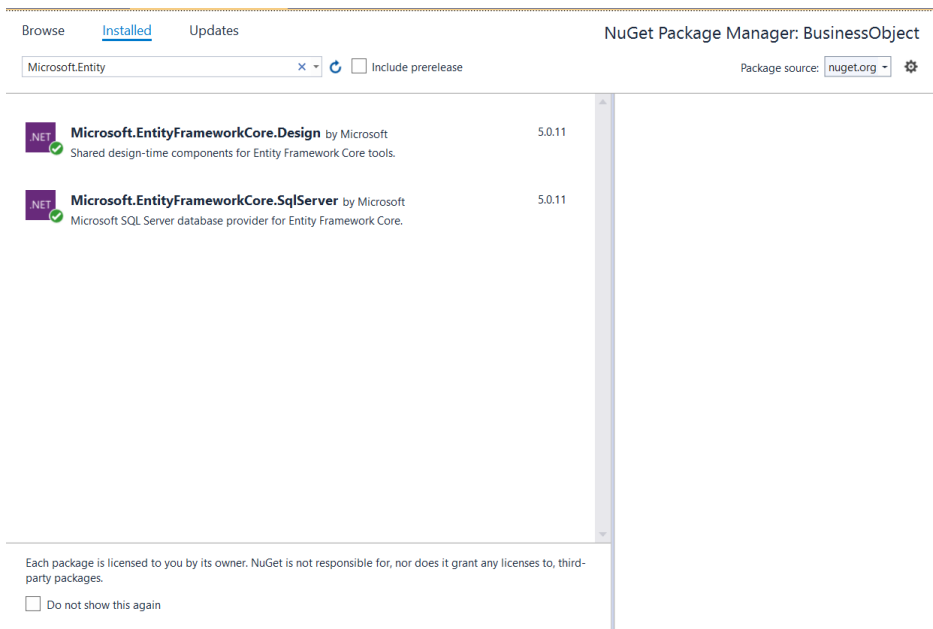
Browse Installed Updates

NuGet Package Manager: BusinessObject

Microsoft.Entity

Include prerelease

Package source: nuget.org

.NET Microsoft.EntityFrameworkCore.Design by Microsoft 5.0.11
Shared design-time components for Entity Framework Core tools.

.NET Microsoft.EntityFrameworkCore.SqlServer by Microsoft 5.0.11
Microsoft SQL Server database provider for Entity Framework Core.

Each package is licensed to you by its owner. NuGet is not responsible for, nor does it grant any licenses to, third-party packages.

Do not show this again